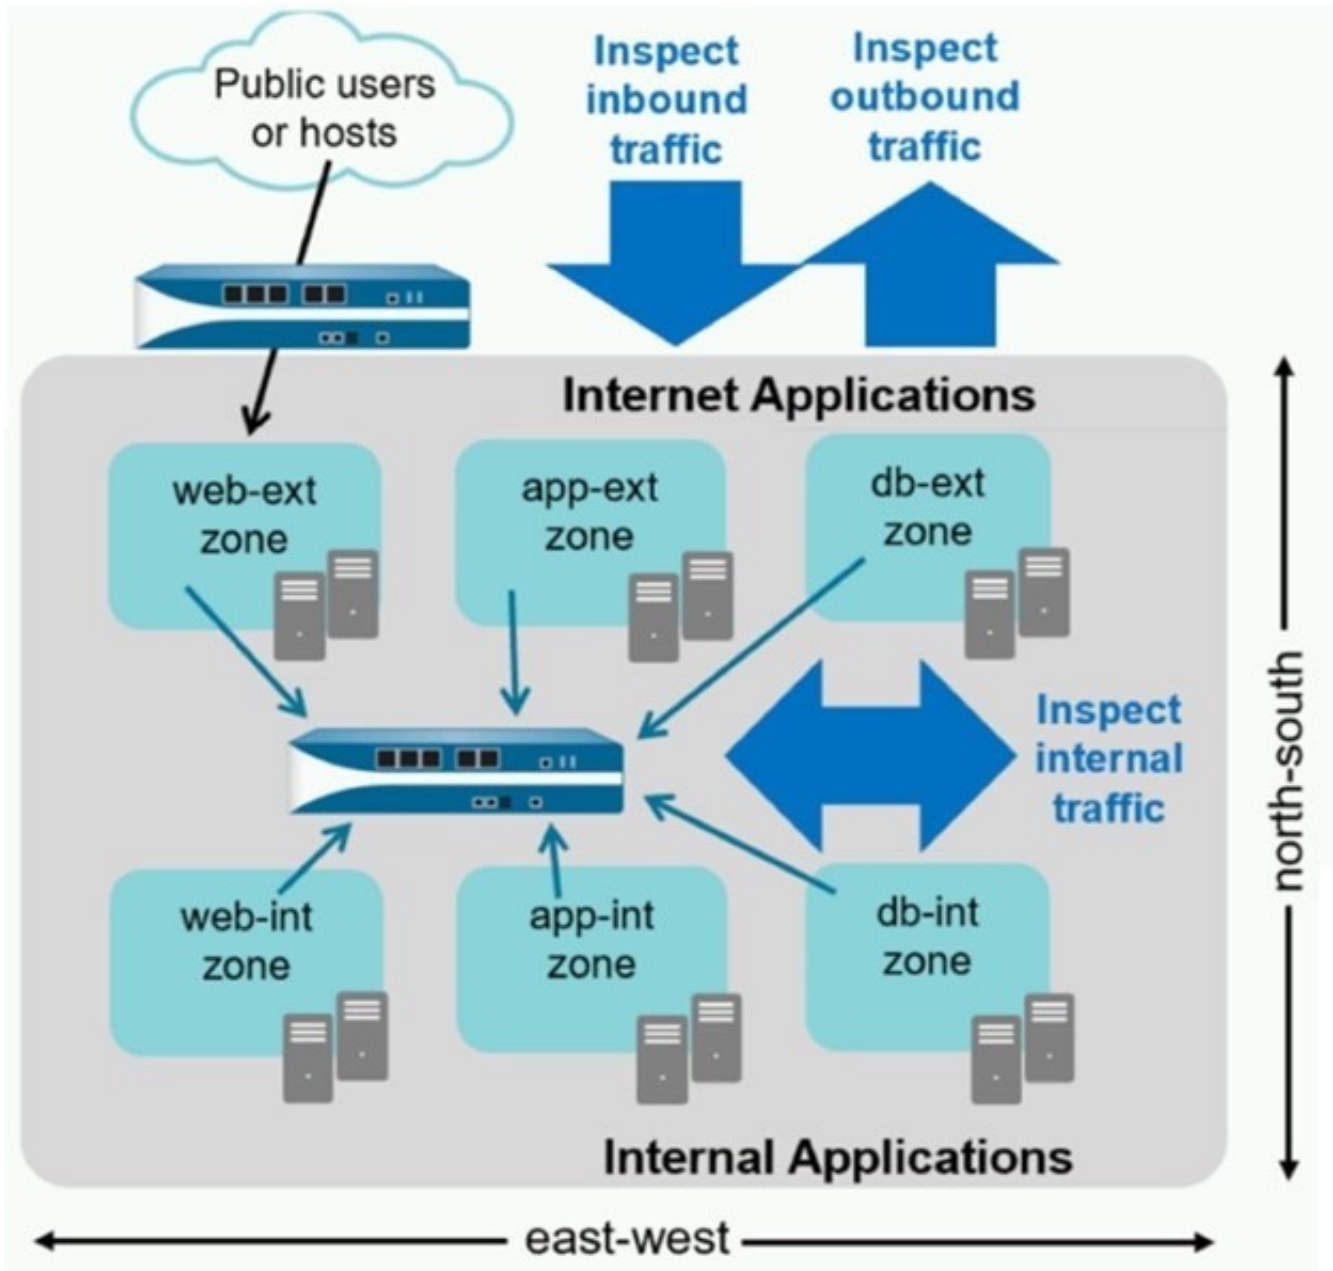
Public users or hosts

Inspect inbound traffic

Inspect outbound traffic

Internet Applications

web-ext zone

app-ext zone

db-ext zone

Inspect internal traffic

web-int zone

app-int zone

db-int zone

Internal Applications

north-south

east-west